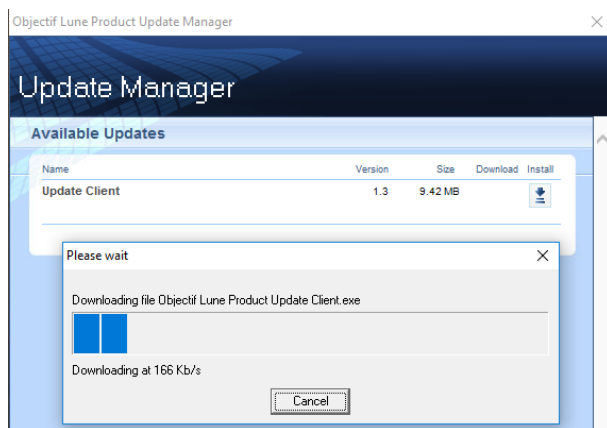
Objectif Lune Product Update Manager

Update Manager

Available Updates

| Name | Version | Size | Download | Install |
|---|---|---|---|---|
| Update Client | 1.3 | 9.42 MB | | |

Please wait

Downloading file Objectif Lune Product Update Client.exe

Downloading at 166 Kb/s

Cancel